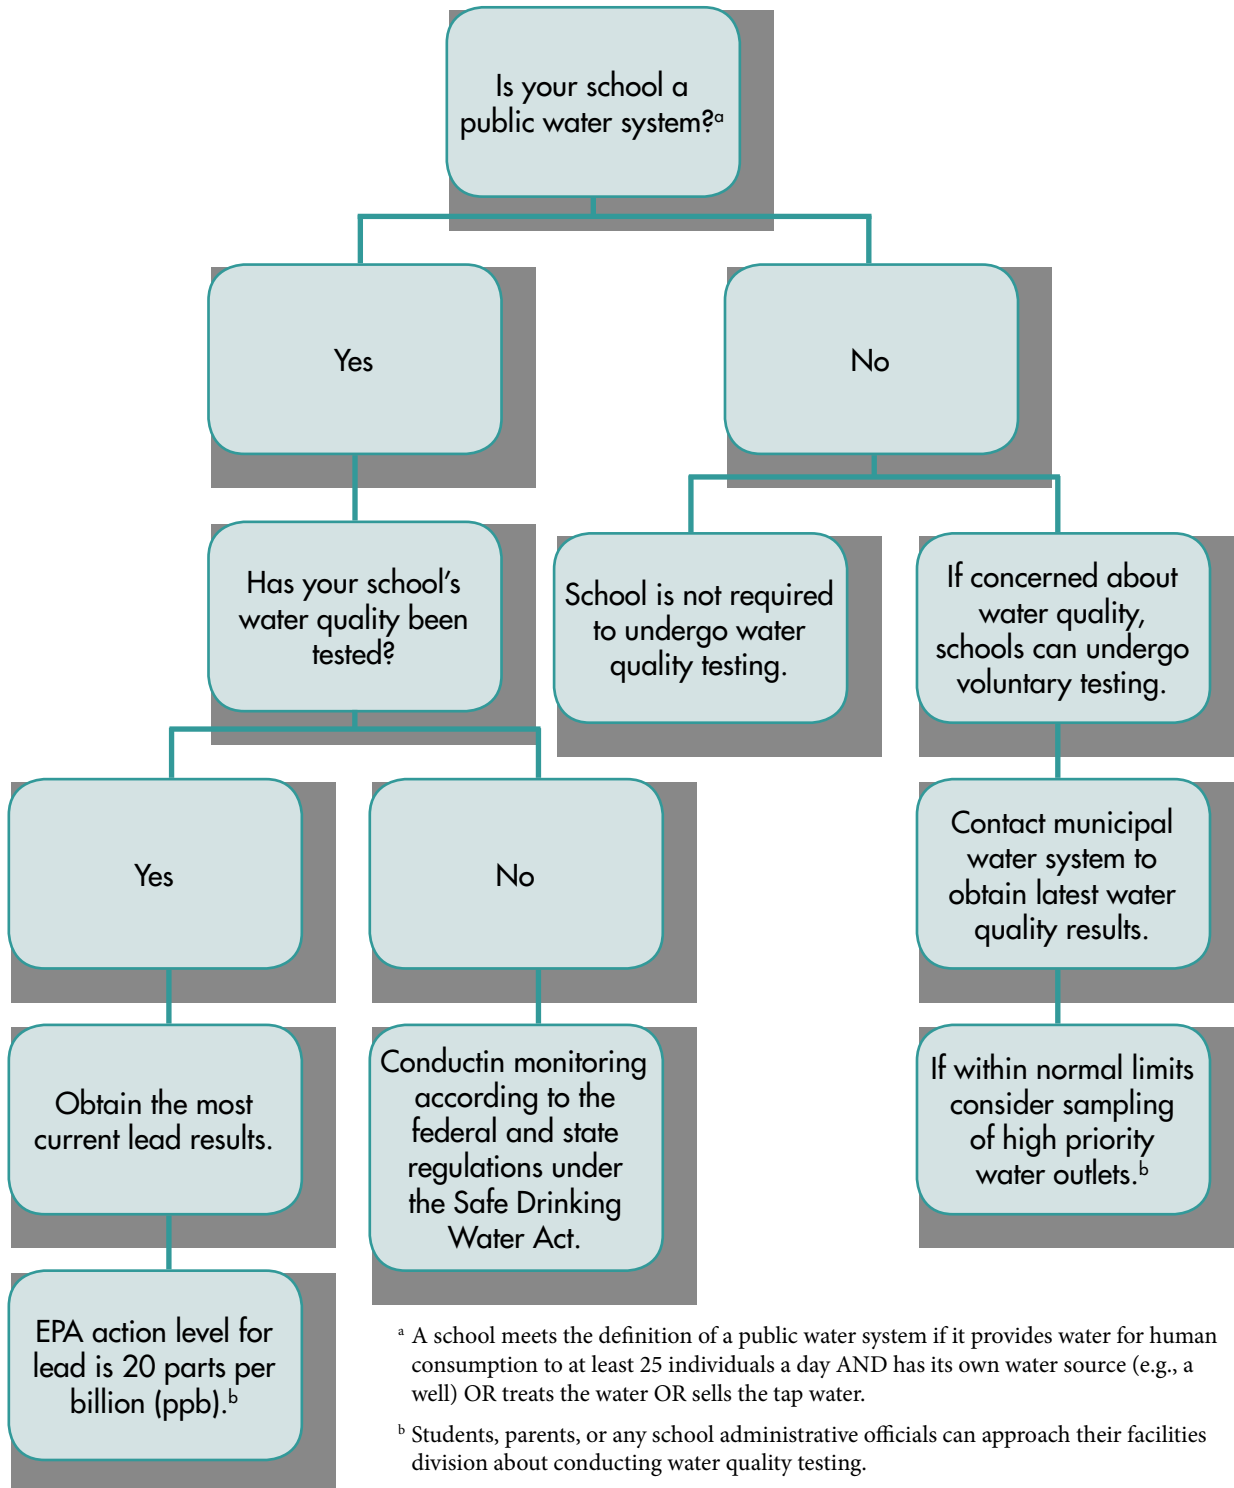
Is your school a public water system?$^{a}$

Yes

No

Has your school's water quality been tested?

School is not required to undergo water quality testing.

If concerned about water quality, schools can undergo voluntary testing.

Yes

No

Contact municipal water system to obtain latest water quality results.

Obtain the most current lead results.

Conductin monitoring according to the federal and state regulations under the Safe Drinking Water Act.

If within normal limits consider sampling of high priority water outlets.$^{b}$

EPA action level for lead is 20 parts per billion (ppb).$^{b}$

$^{a}$ A school meets the definition of a public water system if it provides water for human consumption to at least 25 individuals a day AND has its own water source (e.g., a well) OR treats the water OR sells the tap water.

$^{b}$ Students, parents, or any school administrative officials can approach their facilities division about conducting water quality testing.